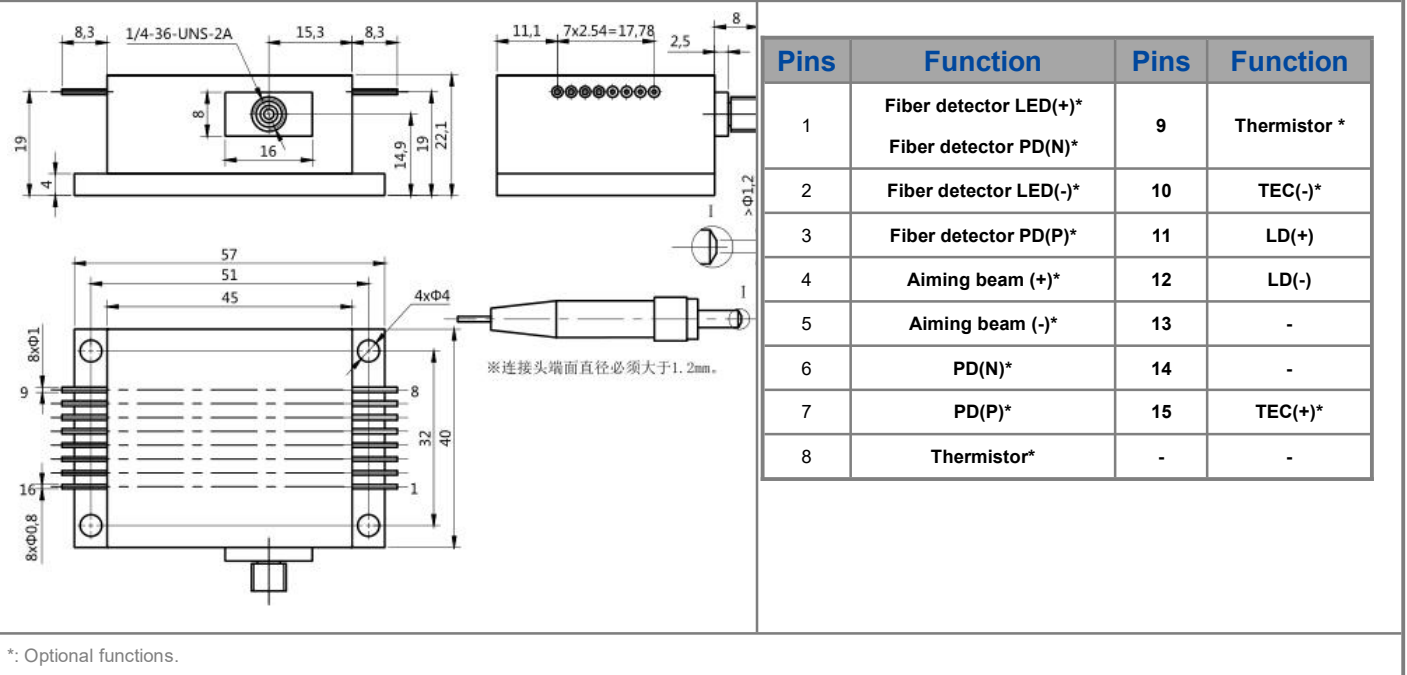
8,3
1/4-36-UNS-2A
15,3
8,3
8
16
19
4
14,9
19
22,1
11,1
7x2.54=17,78
2,5
8
>Φ1,2
I
57
51
45
4xΦ4
8xΦ1
9
8
32
40
16
1
8xΦ0,8
I
※连接头端面直径必须大于1.2mm。

| Pins | Function | Pins | Function |
|---|---|---|---|
| 1 | Fiber detector LED(+)* Fiber detector PD(N)* | 9 | Thermistor * |
| 2 | Fiber detector LED(-)* | 10 | TEC(-)* |
| 3 | Fiber detector PD(P)* | 11 | LD(+) |
| 4 | Aiming beam (+)* | 12 | LD(-) |
| 5 | Aiming beam (-)* | 13 | - |
| 6 | PD(N)* | 14 | - |
| 7 | PD(P)* | 15 | TEC(+)* |
| 8 | Thermistor* | - | - |

*: Optional functions.